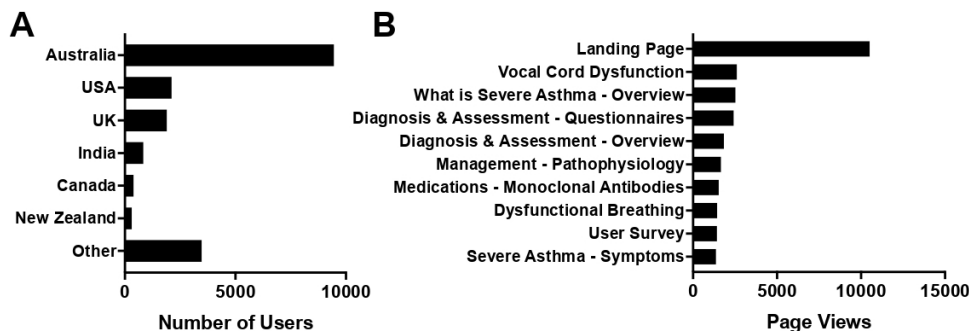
A

Australia
USA
UK
India
Canada
New Zealand
Other

0
5000
10000

Number of Users

B

Landing Page
Vocal Cord Dysfunction
What is Severe Asthma - Overview
Diagnosis & Assessment - Questionnaires
Diagnosis & Assessment - Overview
Management - Pathophysiology
Medications - Monoclonal Antibodies
Dysfunctional Breathing
User Survey
Severe Asthma - Symptoms

0
5000
10000
15000

Page Views